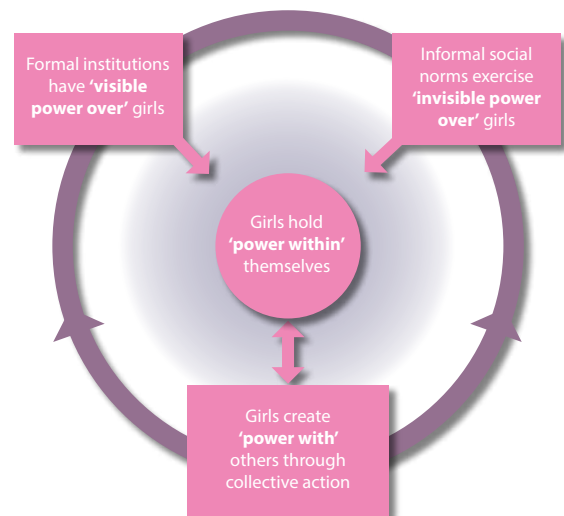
Formal institutions have **'visible power over'** girls

Informal social norms exercise **'invisible power over'** girls

Girls hold **'power within'** themselves

Girls create **'power with'** others through collective action